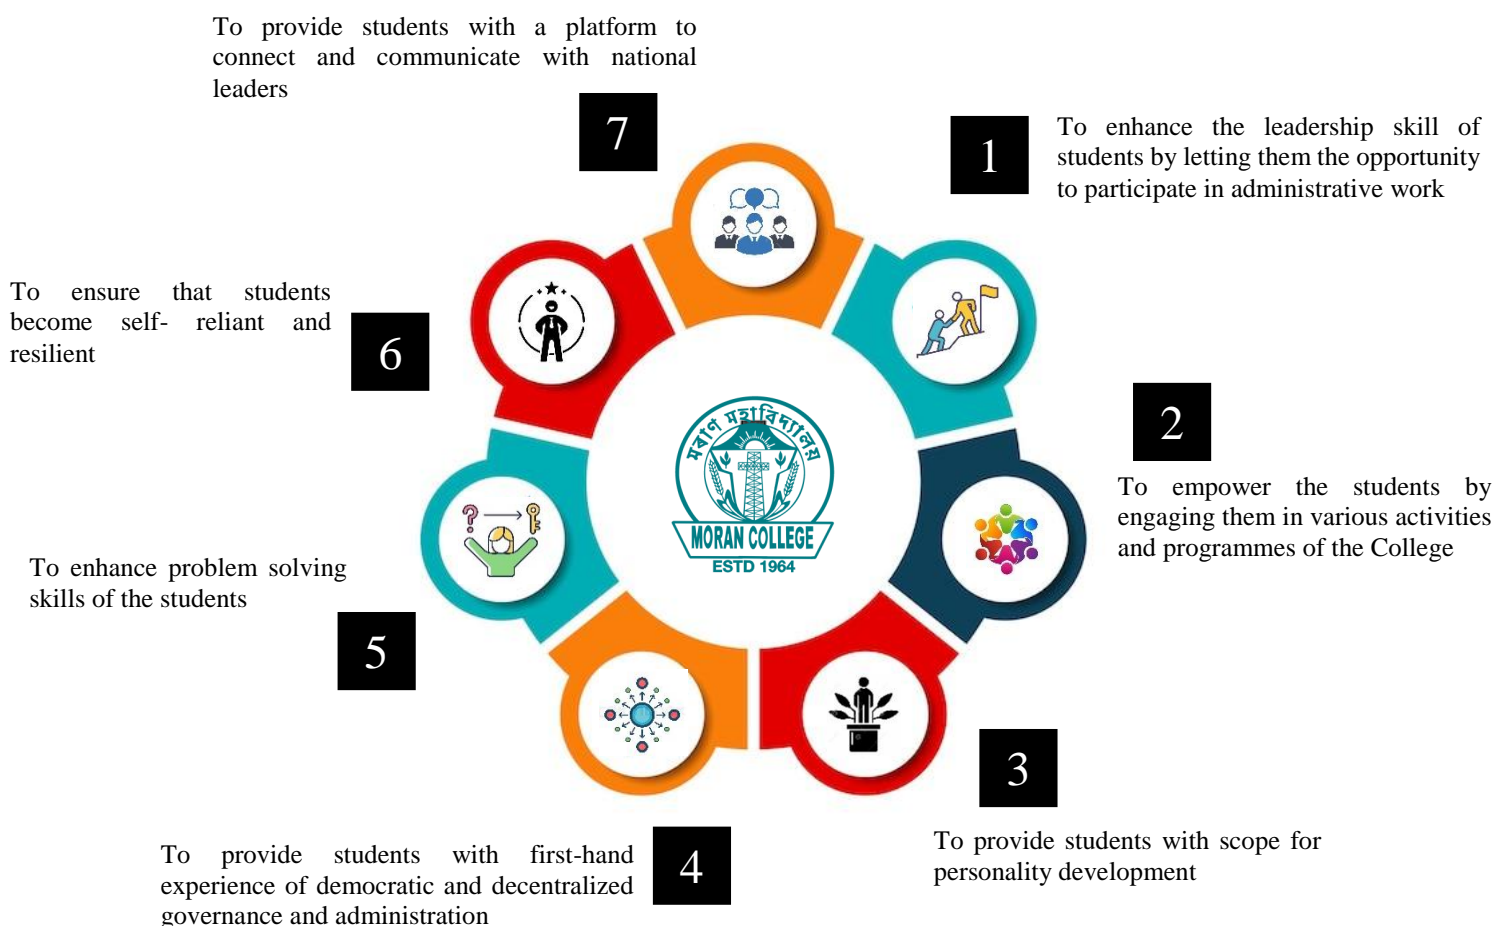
To provide students with a platform to connect and communicate with national leaders

7

1

To enhance the leadership skill of students by letting them the opportunity to participate in administrative work

To ensure that students become self- reliant and resilient

6

মৰাণ মহাবিদ্যালয়

MORAN COLLEGE

ESTD 1964

2

To empower the students by engaging them in various activities and programmes of the College

To enhance problem solving skills of the students

5

3

To provide students with scope for personality development

To provide students with first-hand experience of democratic and decentralized governance and administration

4